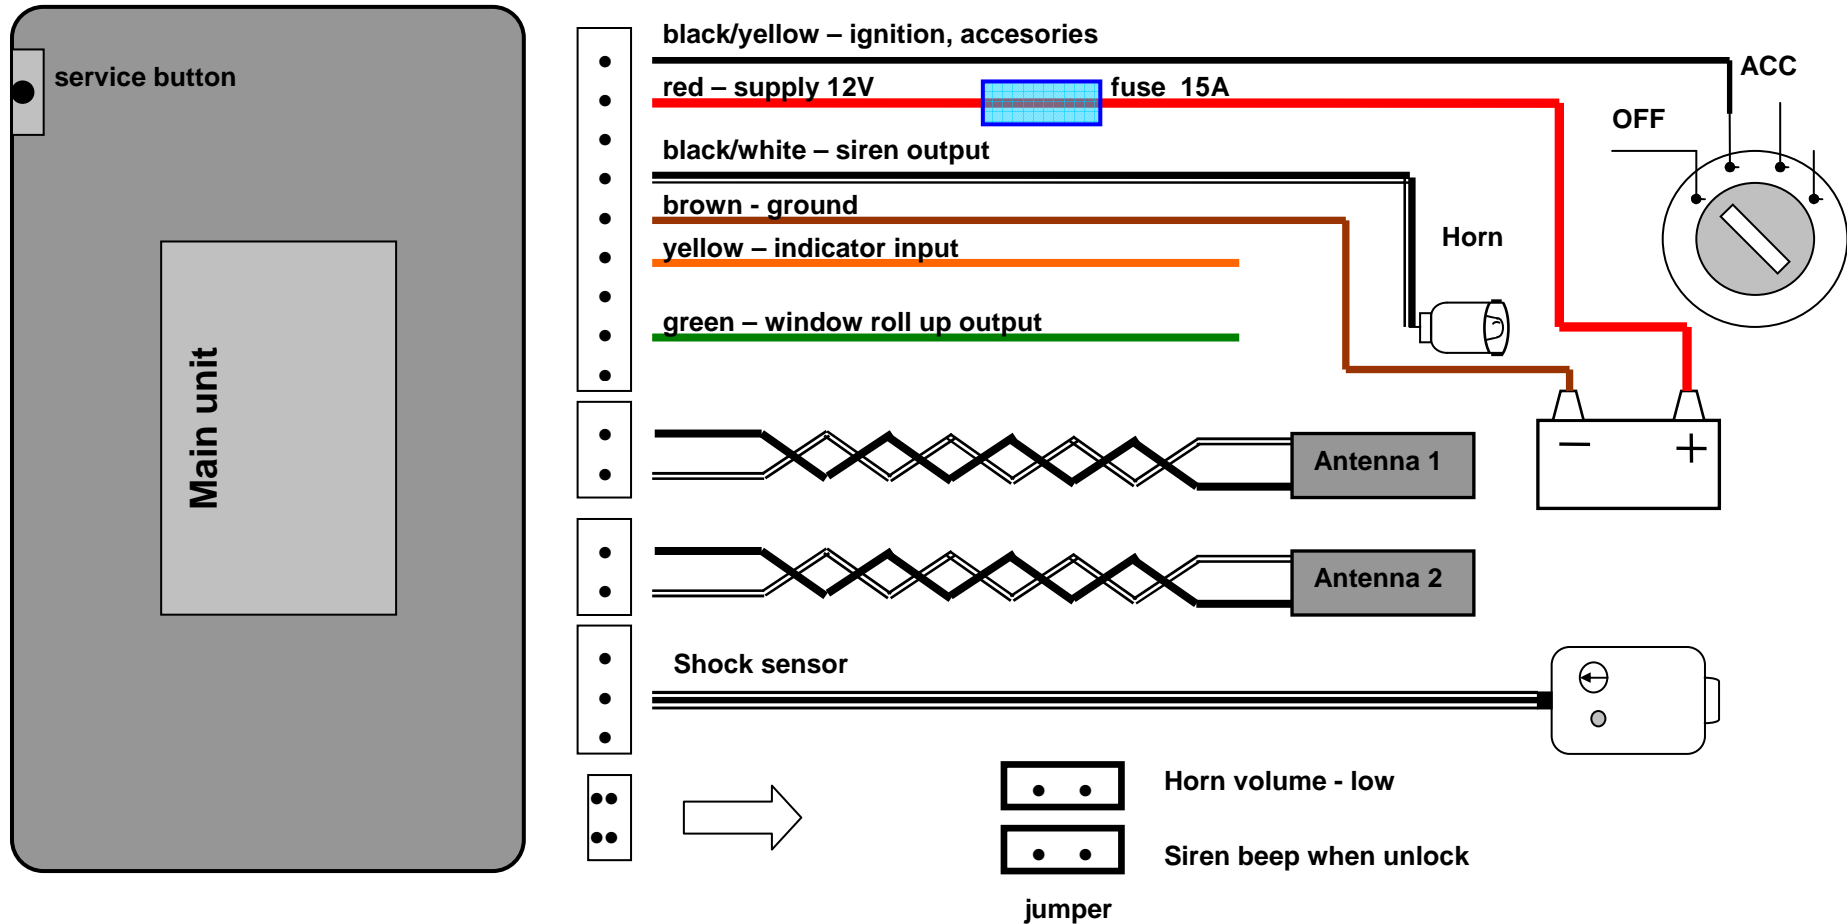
service button

Main unit

black/yellow – ignition, accesories

red – supply 12V

fuse 15A

ACC

OFF

black/white – siren output

brown - ground

yellow – indicator input

Horn

green – window roll up output

Antenna 1

Antenna 2

Shock sensor

Horn volume - low

Siren beep when unlock

jumper